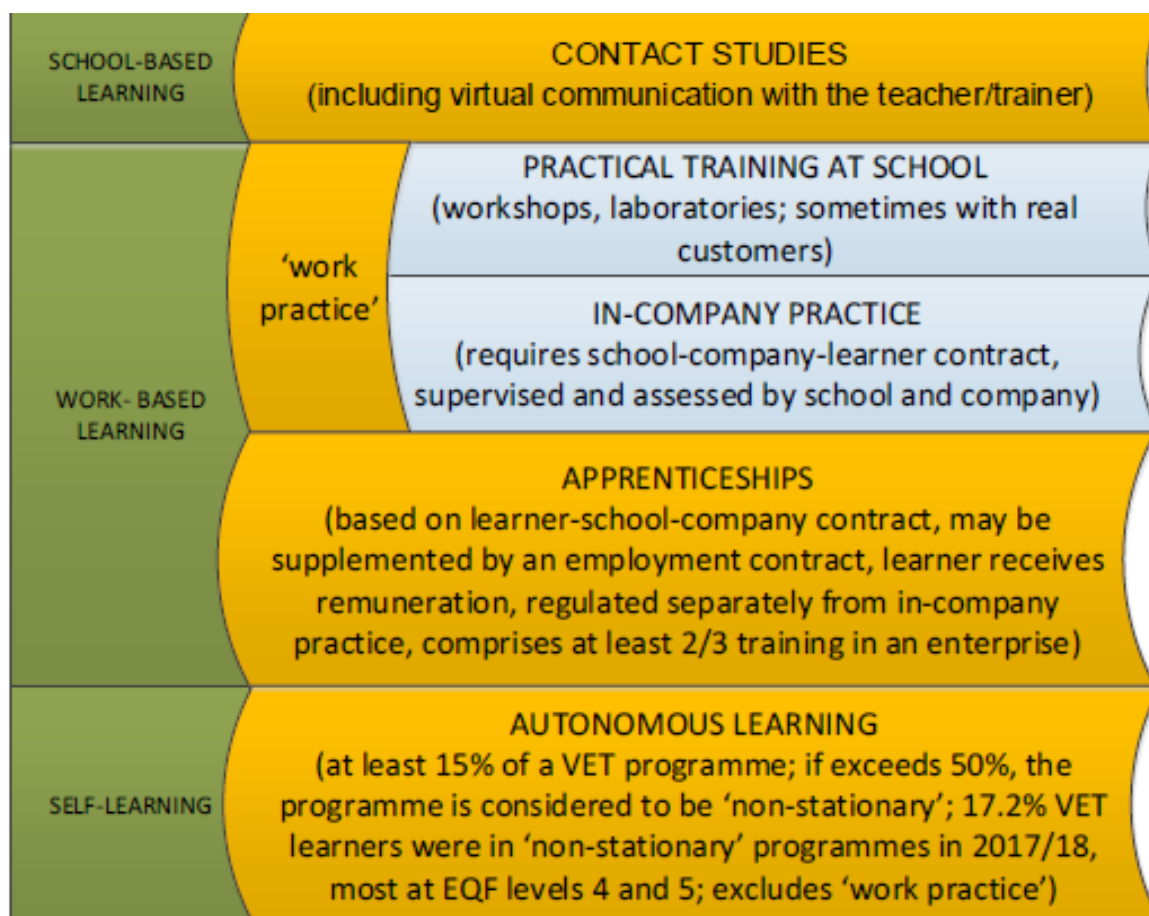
SCHOOL-BASED LEARNING

CONTACT STUDIES
(including virtual communication with the teacher/trainer)

WORK- BASED LEARNING

‘work practice’

PRACTICAL TRAINING AT SCHOOL
(workshops, laboratories; sometimes with real customers)

IN-COMPANY PRACTICE
(requires school-company-learner contract, supervised and assessed by school and company)

APPRENTICESHIPS
(based on learner-school-company contract, may be supplemented by an employment contract, learner receives remuneration, regulated separately from in-company practice, comprises at least 2/3 training in an enterprise)

SELF-LEARNING

AUTONOMOUS LEARNING
(at least 15% of a VET programme; if exceeds 50%, the programme is considered to be ‘non-stationary’; 17.2% VET learners were in ‘non-stationary’ programmes in 2017/18, most at EQF levels 4 and 5; excludes ‘work practice’)